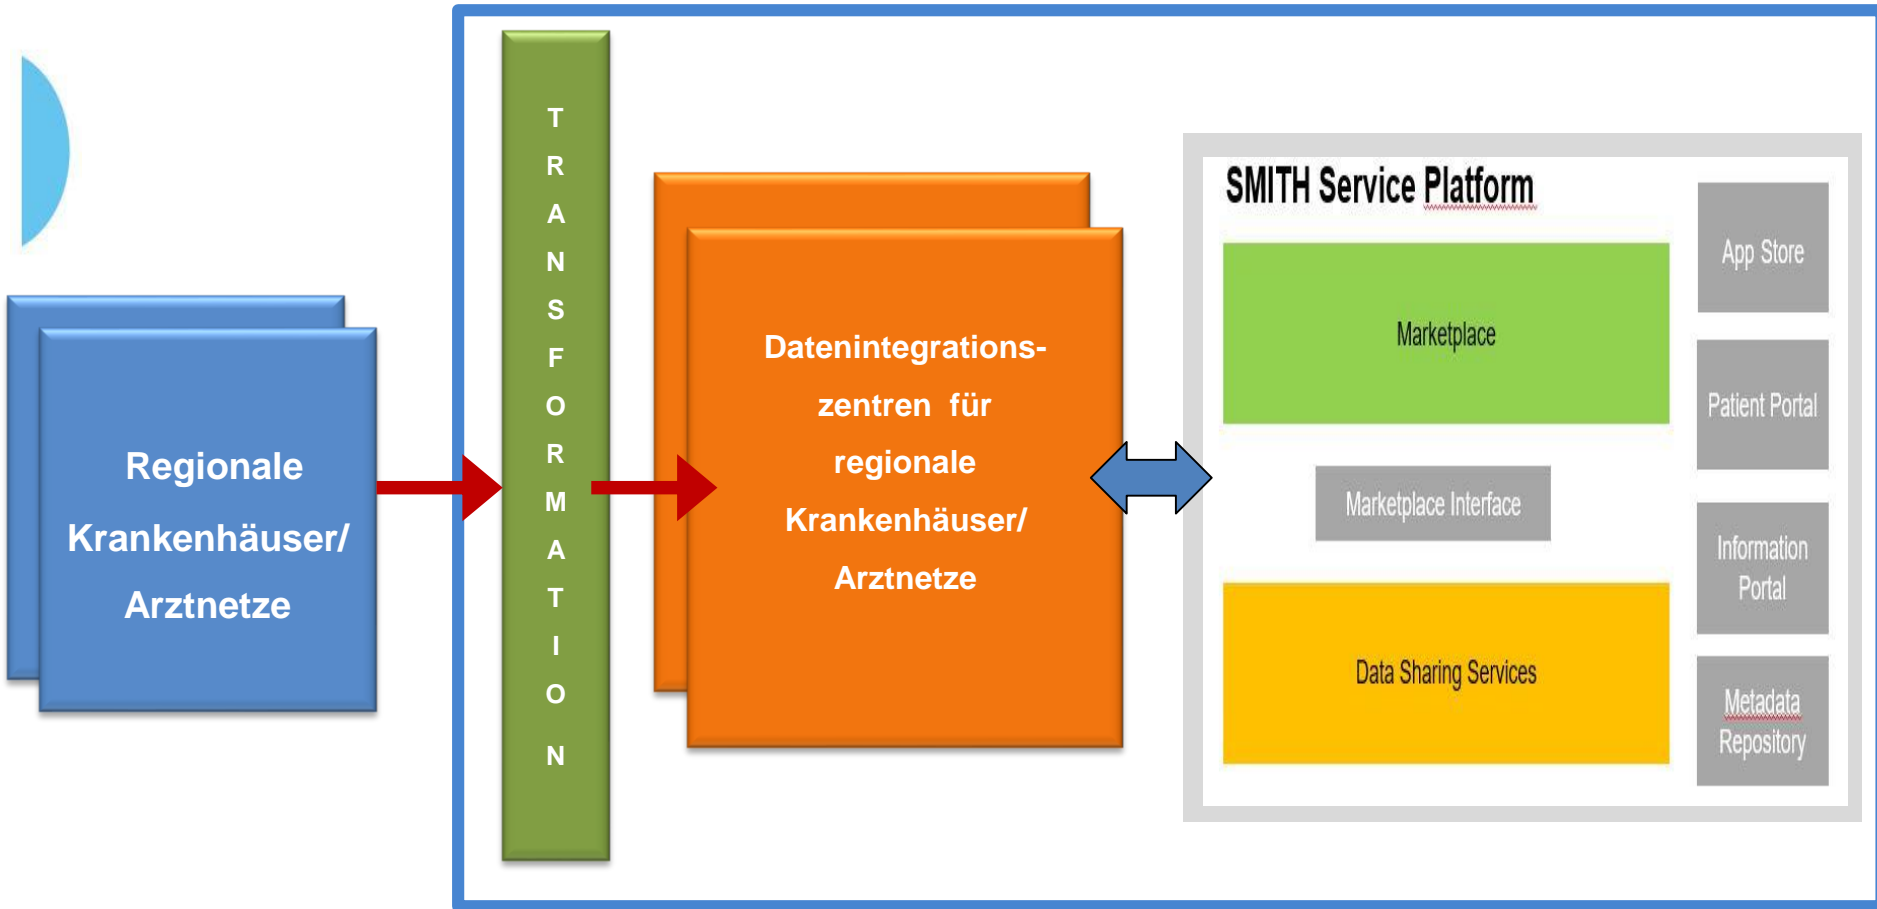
Regionale Krankenhäuser/ Arztnetze

TRANSFORMATION

Datenintegrations-zentren für regionale Krankenhäuser/ Arztnetze

SMITH Service Platform

Marketplace

Marketplace Interface

Data Sharing Services

App Store

Patient Portal

Information Portal

Metadata Repository